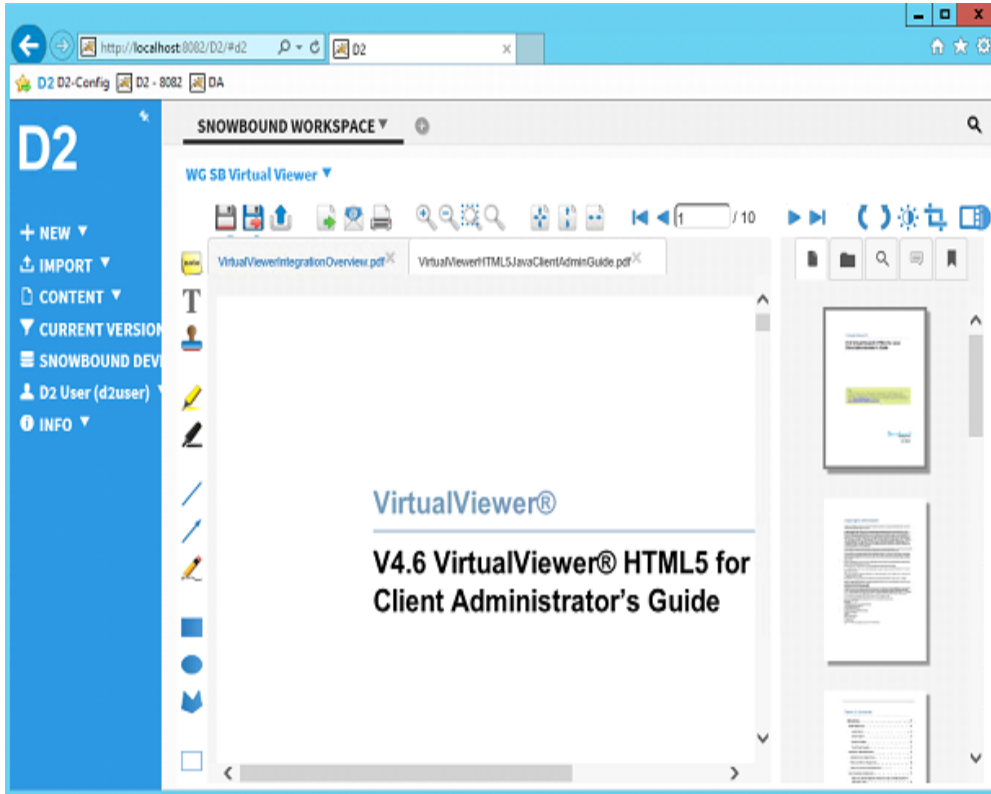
http://localhost:8082/D2/#d2
D2
D2 D2-Config D2 - 8082 DA

D2
+ NEW ▼
IMPORT ▼
CONTENT ▼
CURRENT VERSION
SNOWBOUND DEV
D2 User (d2user) ▼
INFO ▼

SNOWBOUND WORKSPACE ▼
WG SB Virtual Viewer ▼
1 / 10
VirtualViewerIntegrationOverview.pdf
VirtualViewerHTML5JavaClientAdminGuide.pdf
T

VirtualViewer®
V4.6 VirtualViewer® HTML5 for Client Administrator's Guide